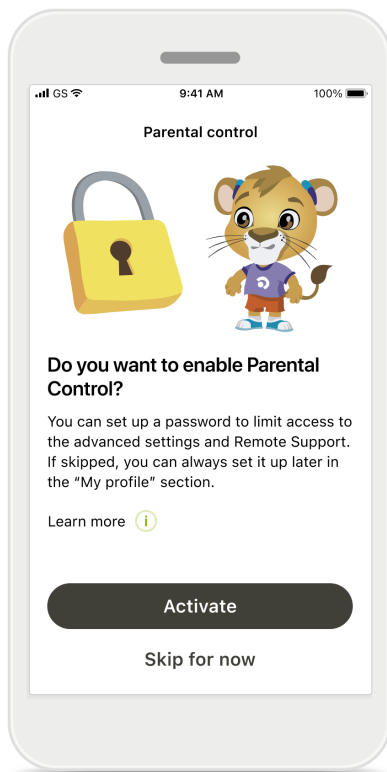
GS 9:41 AM 100%

Parental control

Do you want to enable Parental Control?

You can set up a password to limit access to the advanced settings and Remote Support. If skipped, you can always set it up later in the "My profile" section.

Learn more i

Activate

Skip for now